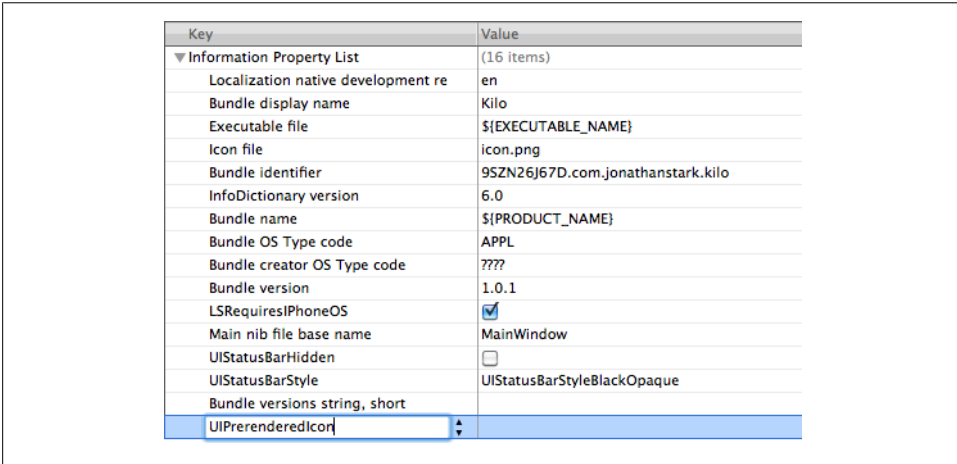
| Key | Value |
|---|---|
| ▼Information Property List | (16 items) |
| Localization native development re | en |
| Bundle display name | Kilo |
| Executable file | ${EXECUTABLE_NAME} |
| Icon file | icon.png |
| Bundle identifier | 9SZN26J67D.com.jonathanstark.kilo |
| InfoDictionary version | 6.0 |
| Bundle name | ${PRODUCT_NAME} |
| Bundle OS Type code | APPL |
| Bundle creator OS Type code | ???? |
| Bundle version | 1.0.1 |
| LSRequiresIPhoneOS | ☑ |
| Main nib file base name | MainWindow |
| UIStatusBarHidden | ☐ |
| UIStatusBarStyle | UIStatusBarStyleBlackOpaque |
| Bundle versions string, short | |
| UIPrerenderedIcon | |